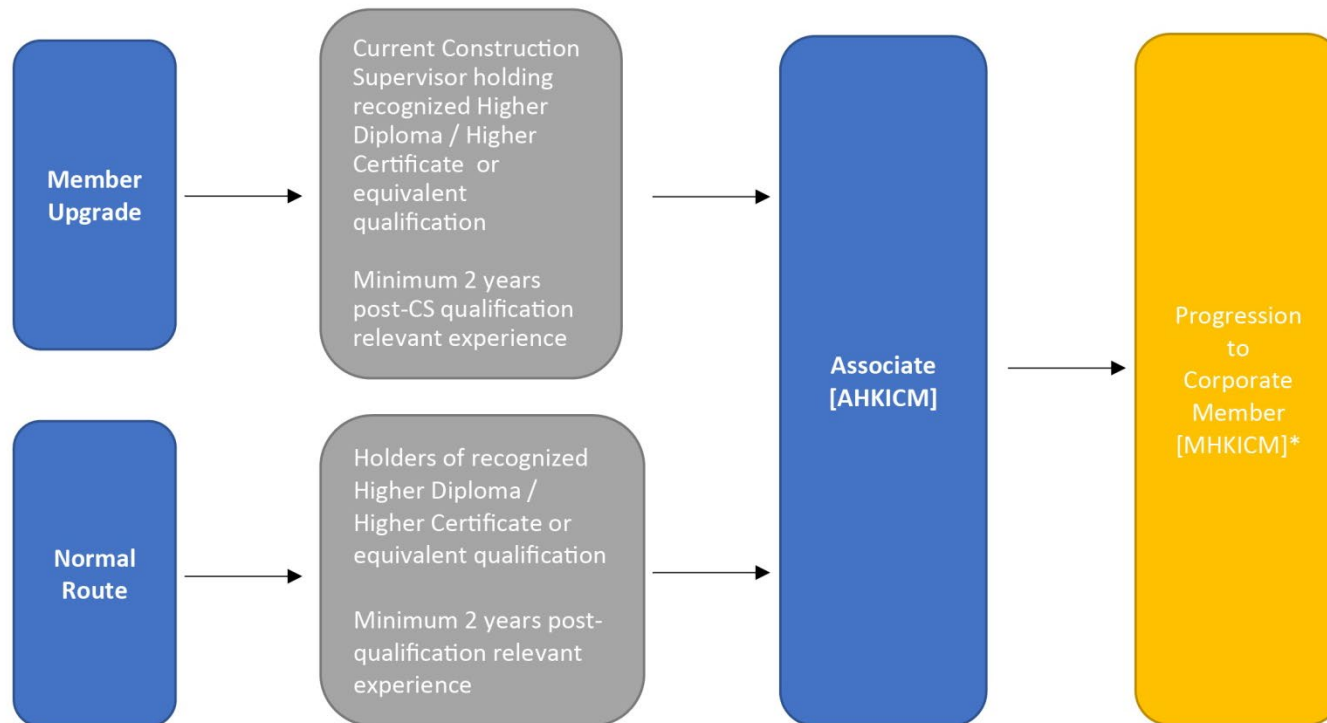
Member Upgrade

Current Construction Supervisor holding recognized Higher Diploma / Higher Certificate or equivalent qualification

Minimum 2 years post-CS qualification relevant experience

Normal Route

Holders of recognized Higher Diploma / Higher Certificate or equivalent qualification

Minimum 2 years post-qualification relevant experience

Associate [AHKICM]

Progression to Corporate Member [MHKICM]*